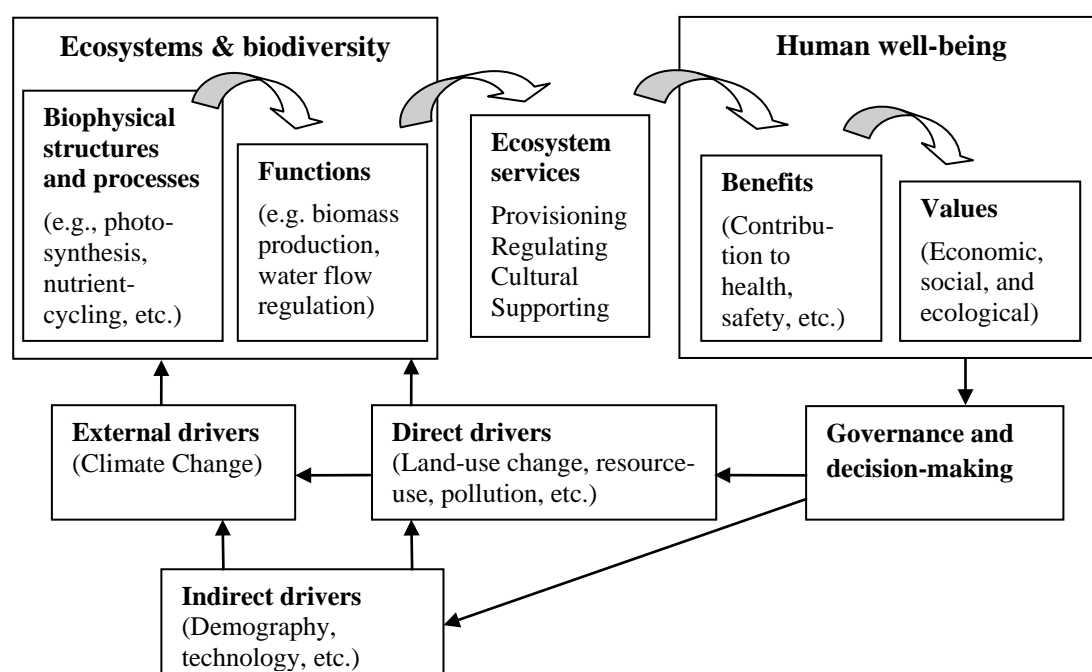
Ecosystems & biodiversity

Biophysical structures and processes

(e.g., photosynthesis, nutrient-cycling, etc.)

Functions

(e.g. biomass production, water flow regulation)

Ecosystem services

Provisioning
Regulating
Cultural
Supporting

Human well-being

Benefits

(Contribution to health, safety, etc.)

Values

(Economic, social, and ecological)

External drivers
(Climate Change)

Direct drivers
(Land-use change, resource-use, pollution, etc.)

Governance and decision-making

Indirect drivers
(Demography, technology, etc.)